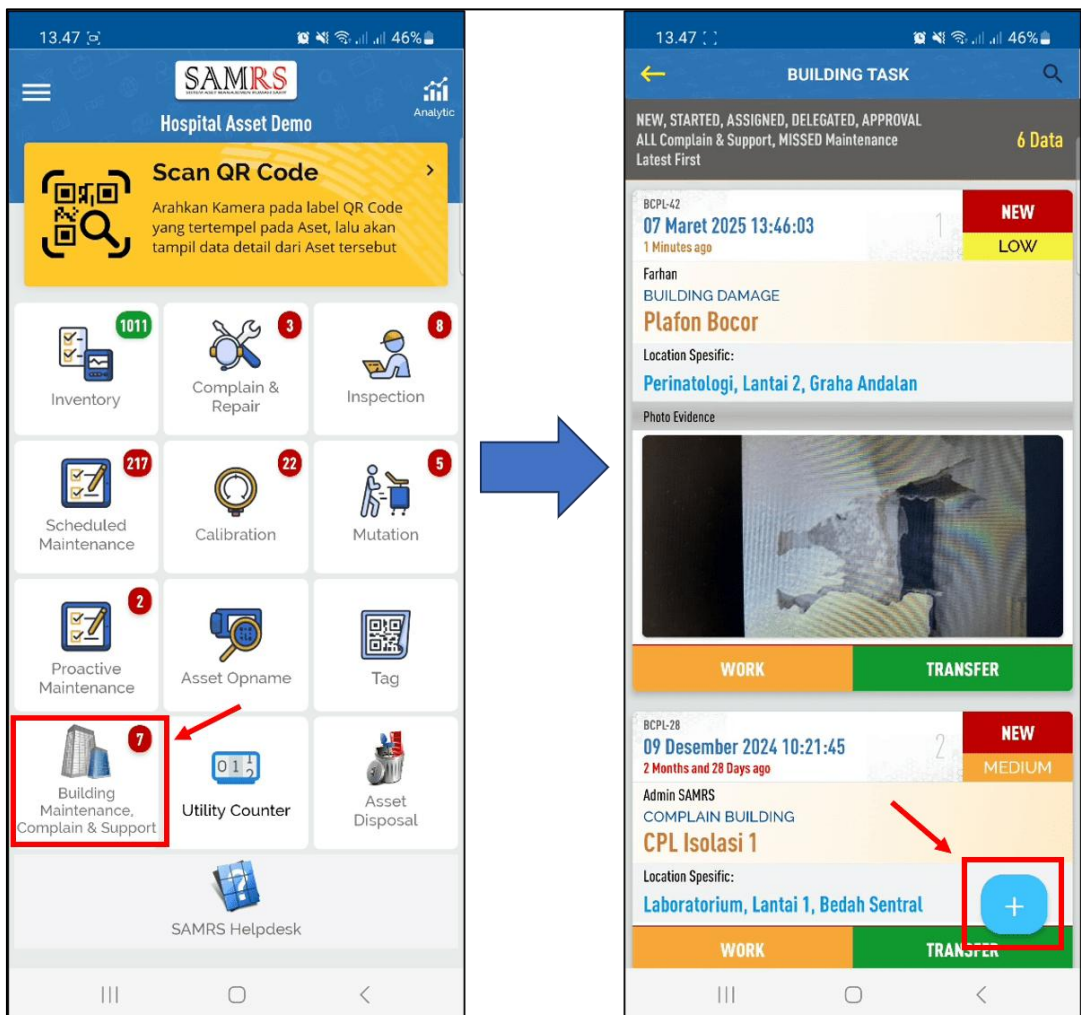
13.47 46%

SAMRS

Analytic

Hospital Asset Demo

Scan QR Code

Arahkan Kamera pada label QR Code yang tertempel pada Aset, lalu akan tampil data detail dari Aset tersebut

1011 Inventory

3 Complain & Repair

8 Inspection

217 Scheduled Maintenance

22 Calibration

5 Mutation

2 Proactive Maintenance

Asset Opname

Tag

7 Building Maintenance, Complain & Support

Utility Counter

Asset Disposal

SAMRS Helpdesk

13.47 46%

BUILDING TASK

NEW, STARTED, ASSIGNED, DELEGATED, APPROVAL
ALL Complain & Support, MISSED Maintenance
Latest First

6 Data

BCPL-42
07 Maret 2025 13:46:03
1 Minutes ago
1
NEW
LOW

Farhan
BUILDING DAMAGE
Plafon Bocor

Location Spesific:
Perinatologi, Lantai 2, Graha Andalan

Photo Evidence

WORK
TRANSFER

BCPL-28
09 Desember 2024 10:21:45
2 Months and 28 Days ago
2
NEW
MEDIUM

Admin SAMRS
COMPLAIN BUILDING
CPL Isolasi 1

Location Spesific:
Laboratorium, Lantai 1, Bedah Sentral

+

WORK
TRANSFER